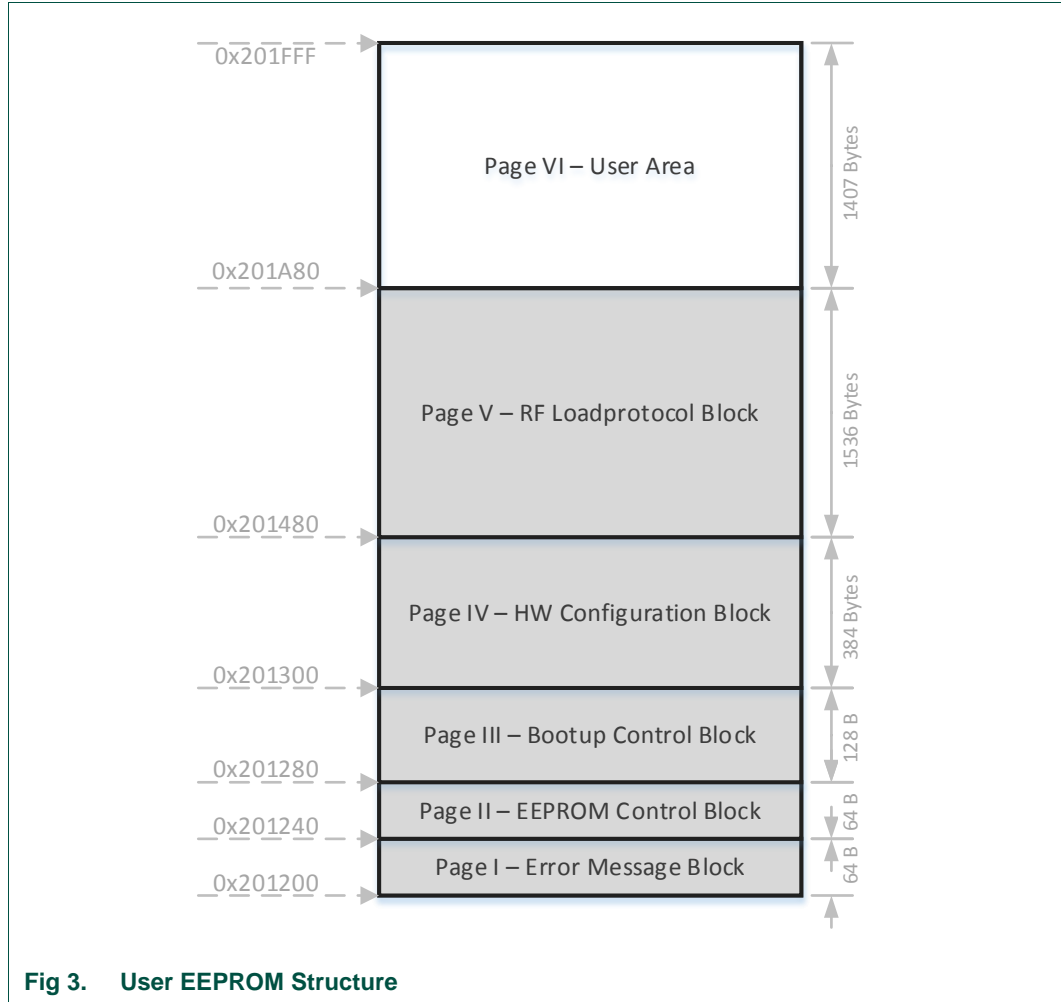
0x201FFF

Page VI – User Area

1407 Bytes

0x201A80

Page V – RF Loadprotocol Block

1536 Bytes

0x201480

Page IV – HW Configuration Block

384 Bytes

0x201300

Page III – Bootup Control Block

128 B

0x201280

Page II – EEPROM Control Block

64 B

0x201240

Page I – Error Message Block

64 B

0x201200

Fig 3. User EEPROM Structure